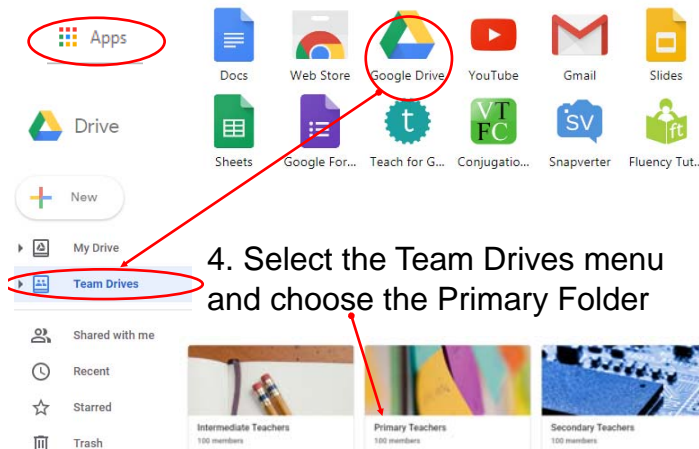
Apps

Docs Web Store Google Drive YouTube Gmail Slides

Sheets Google For... Teach for G... Conjugatio... Snapverter Fluency Tut...

VT
FC

SV

ft

Drive

New

My Drive

Team Drives

Shared with me

Recent

Starred

Trash

4. Select the Team Drives menu and choose the Primary Folder

Intermediate Teachers
100 members

Primary Teachers
100 members

Secondary Teachers
100 members